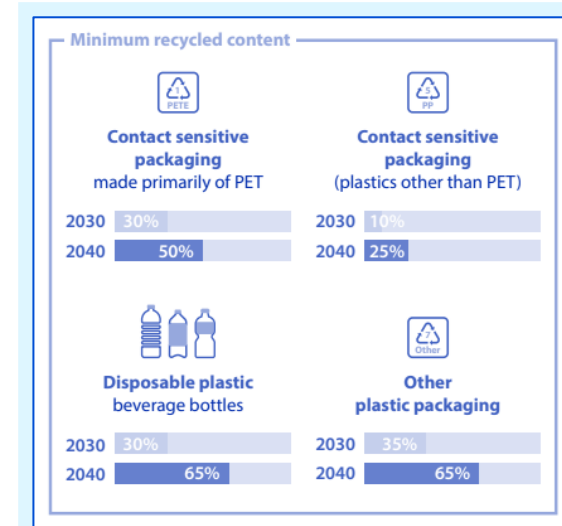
Minimum recycled content

1 PETE

Contact sensitive packaging made primarily of PET

2030 30%
2040 50%

5 PP

Contact sensitive packaging (plastics other than PET)

2030 10%
2040 25%

Disposable plastic beverage bottles

2030 30%
2040 65%

7 Other

Other plastic packaging

2030 35%
2040 65%